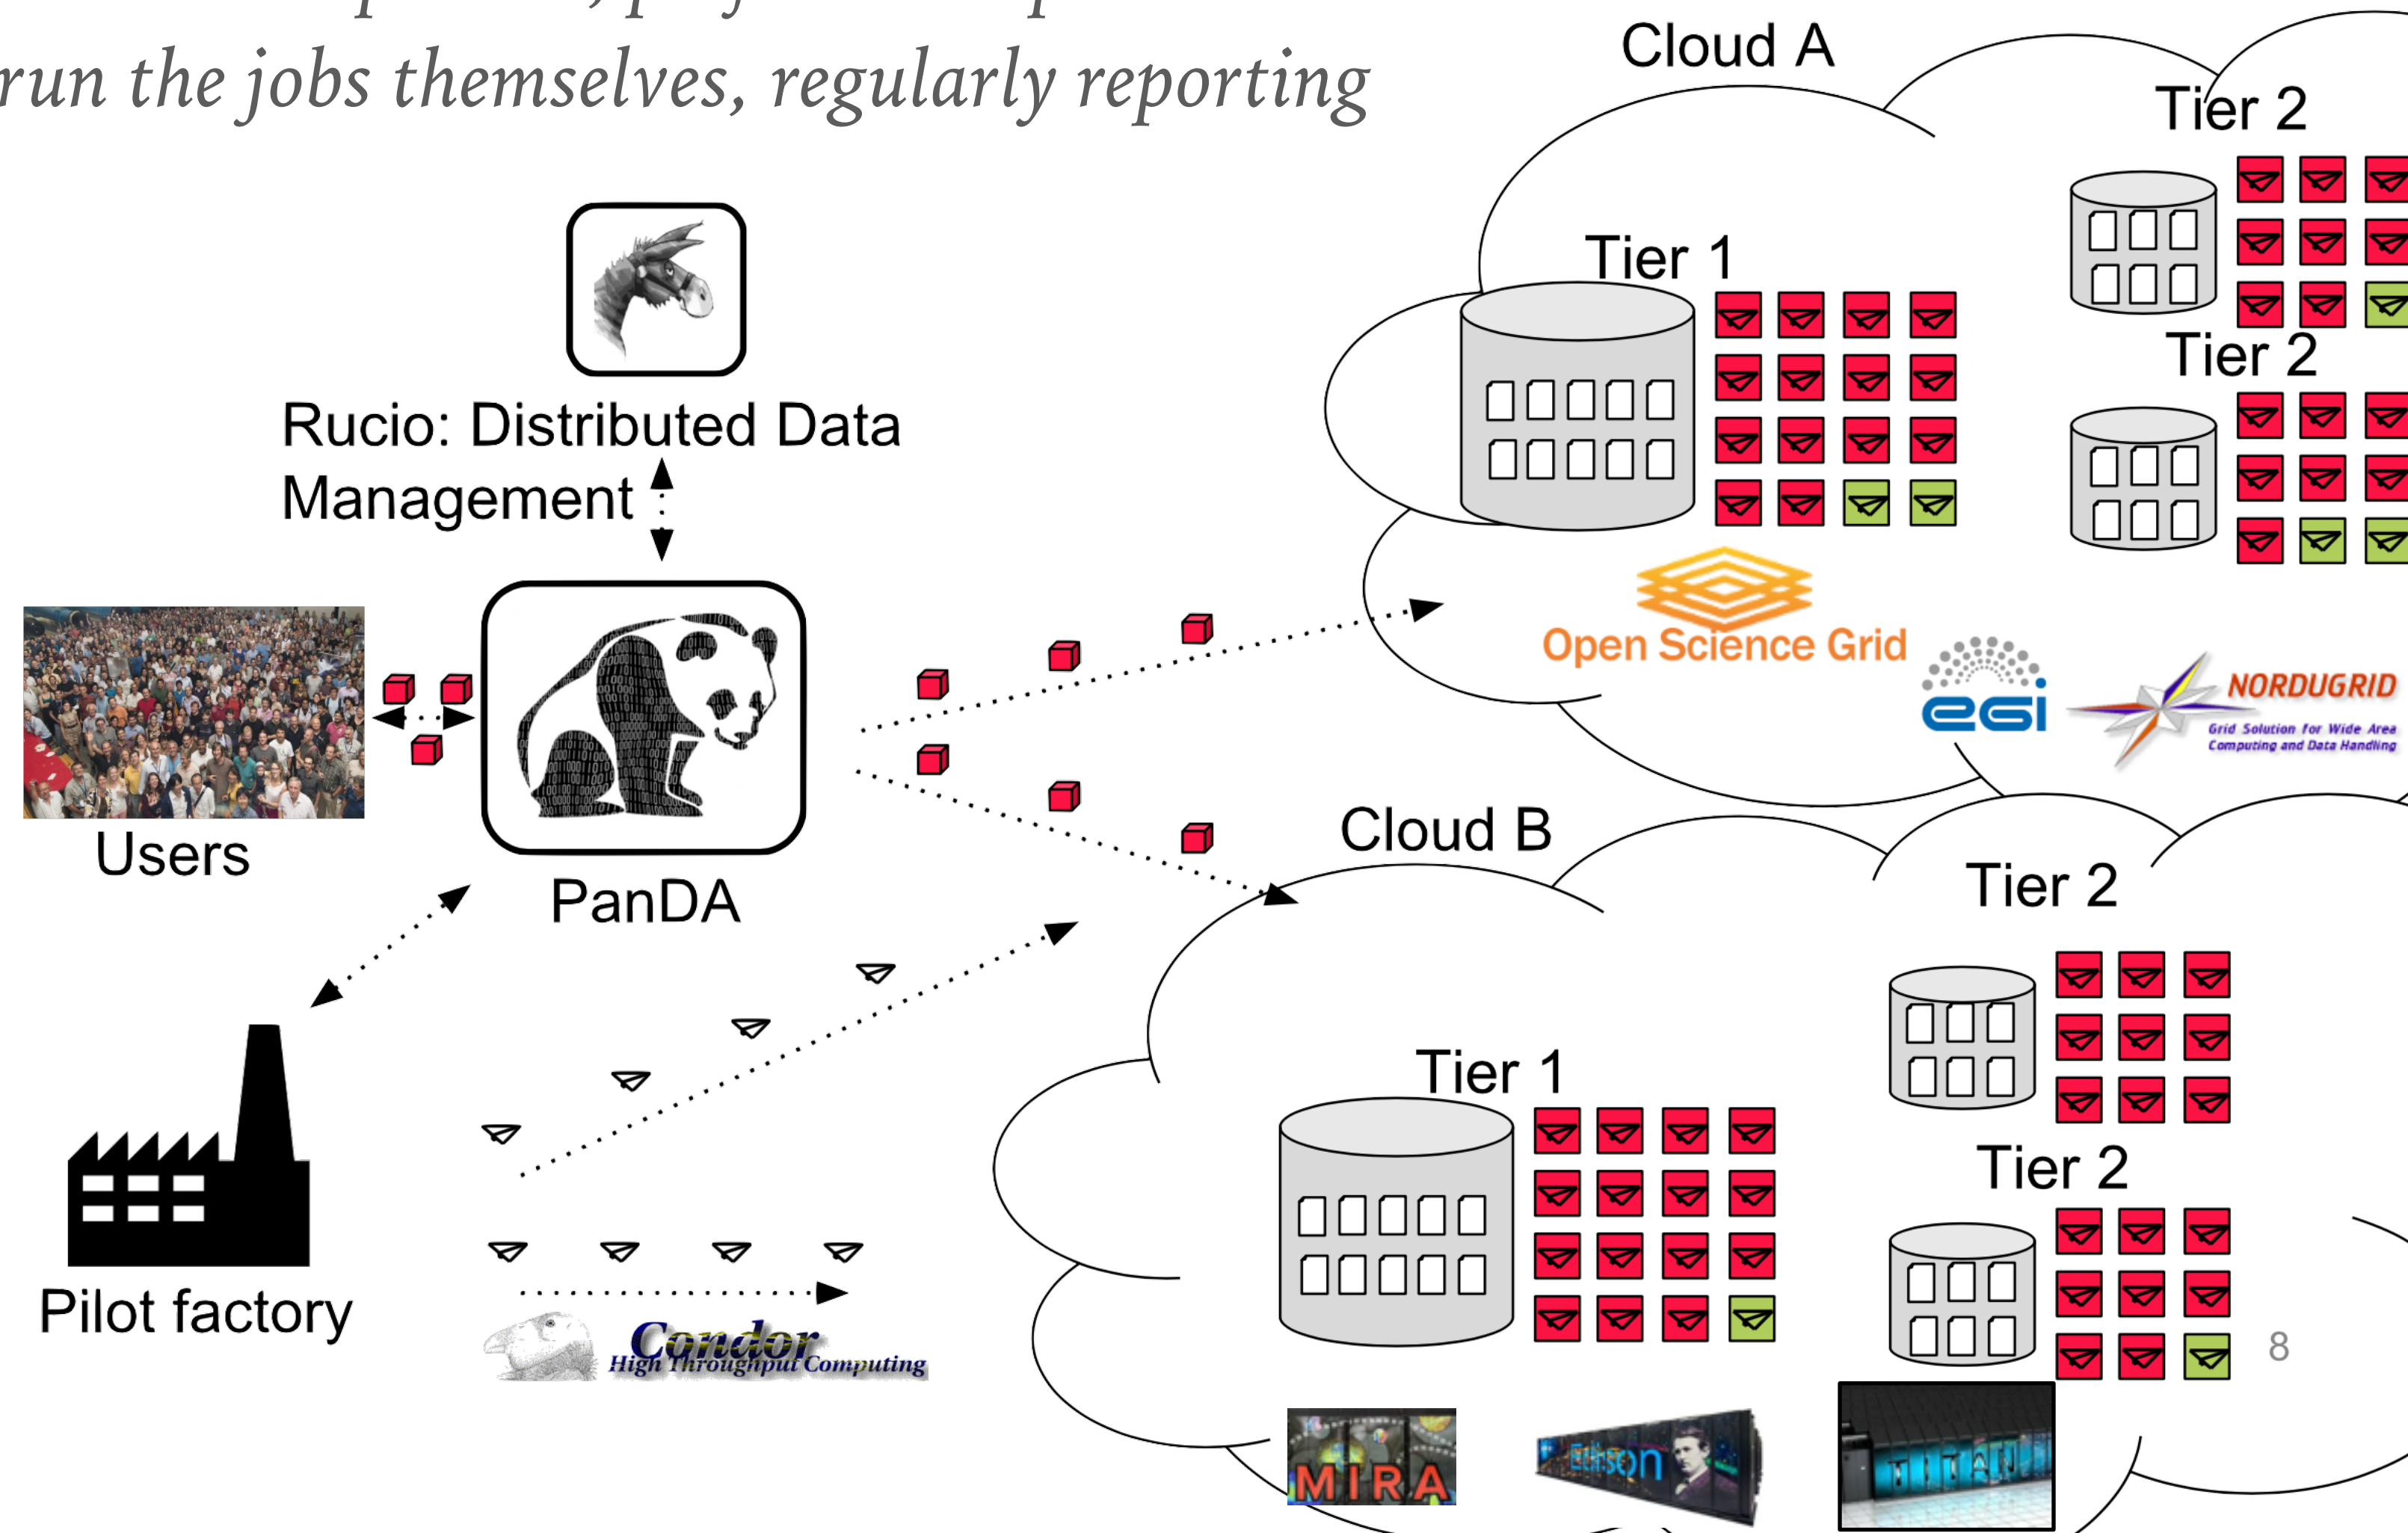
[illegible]
run the jobs themselves, regularly reporting

Cloud A

Tier 2

Tier 1

Tier 2

Rucio: Distributed Data Management

Open Science Grid

egi

NORDUGRID
Grid Solution for Wide Area Computing and Data Handling

Users

PanDA

Cloud B

Tier 2

Tier 1

Tier 2

Pilot factory

Condor
High Throughput Computing

8

MIRA

Edison

TITAN